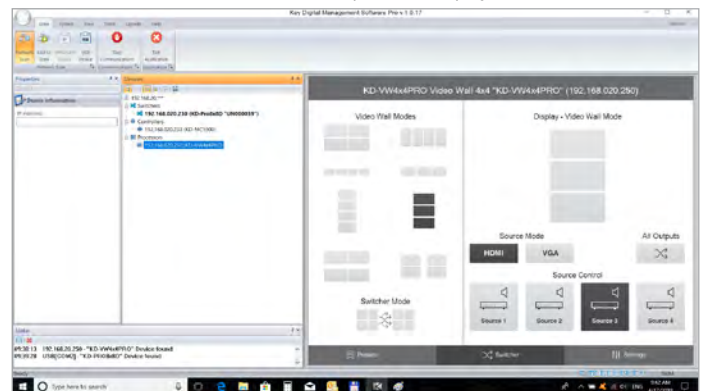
Key Digital Management Software Pro v 1.0.17

Properties

Device Information

IP Address

Devices

192.168.20.***

Switchers

192.168.020.230 (KD-ProAvIO "UN000039")

Controllers

192.168.020.233 (KD-MC1000)

Processors

192.168.020.250 (KD-VW4x4PRO)

KD-VW4x4PRO Video Wall 4x4 "KD-VW4x4PRO" (192.168.020.250)

Video Wall Modes

Display - Video Wall Mode

Switcher Mode

Source Mode

HDMI

VGA

All Outputs

Source Control

Source 1

Source 2

Source 3

Source 4

Presets

Switcher

Settings

09:38:13 192.168.20.250 - "KD-VW4x4PRO" Device found!

09:39:28 USB[COM3] - "KD-ProAvIO" Device found!

Ready

Type here to search